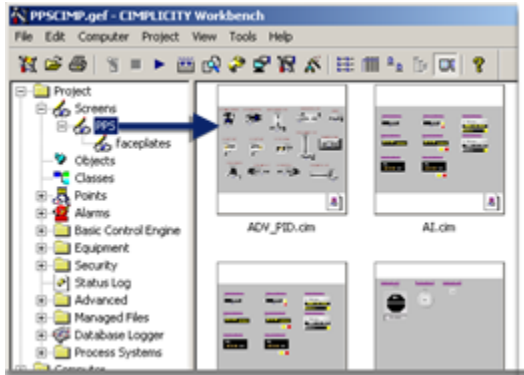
PPSCIMP.gef - CIMPLICITY Workbench

File Edit Computer Project View Tools Help

Project
Screens
PPS
faceplates
Objects
Classes
Points
Alarms
Basic Control Engine
Equipment
Security
Status Log
Advanced
Managed Files
Database Logger
Process Systems
Computer

ADV_PID.cim

AI.cim